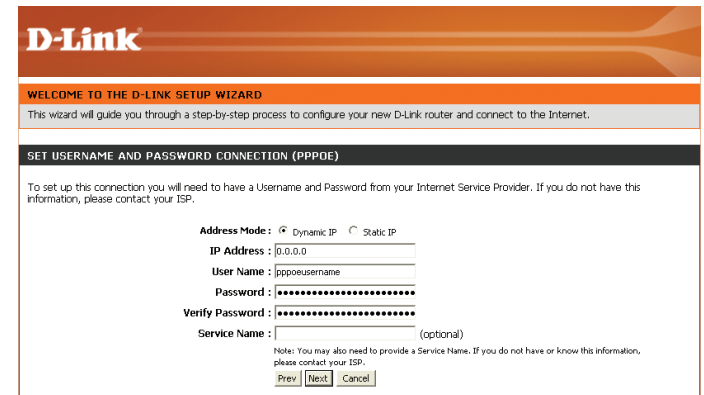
D-Link

WELCOME TO THE D-LINK SETUP WIZARD

This wizard will guide you through a step-by-step process to configure your new D-Link router and connect to the Internet.

SET USERNAME AND PASSWORD CONNECTION (PPPOE)

To set up this connection you will need to have a Username and Password from your Internet Service Provider. If you do not have this information, please contact your ISP.

Address Mode : Dynamic IP Static IP

IP Address : 0.0.0.0

User Name : pppoeusername

Password : ••••••••••••••••••••••••

Verify Password : ••••••••••••••••••••••••

Service Name : (optional)

Note: You may also need to provide a Service Name. If you do not have or know this information, please contact your ISP.

Prev Next Cancel